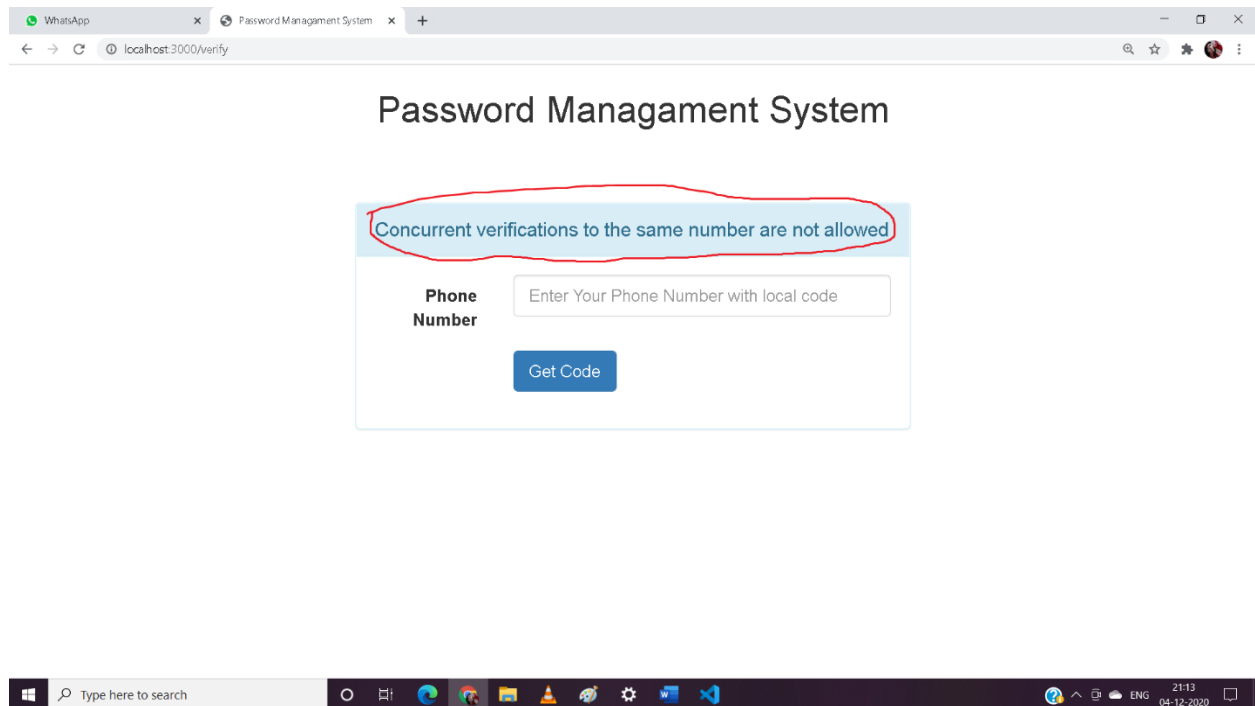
WhatsApp × Password Managament System × +

localhost:3000/verify

Password Managament System

Concurrent verifications to the same number are not allowed

Phone Number

Enter Your Phone Number with local code

Get Code

Type here to search

ENG 21:13 04-12-2020